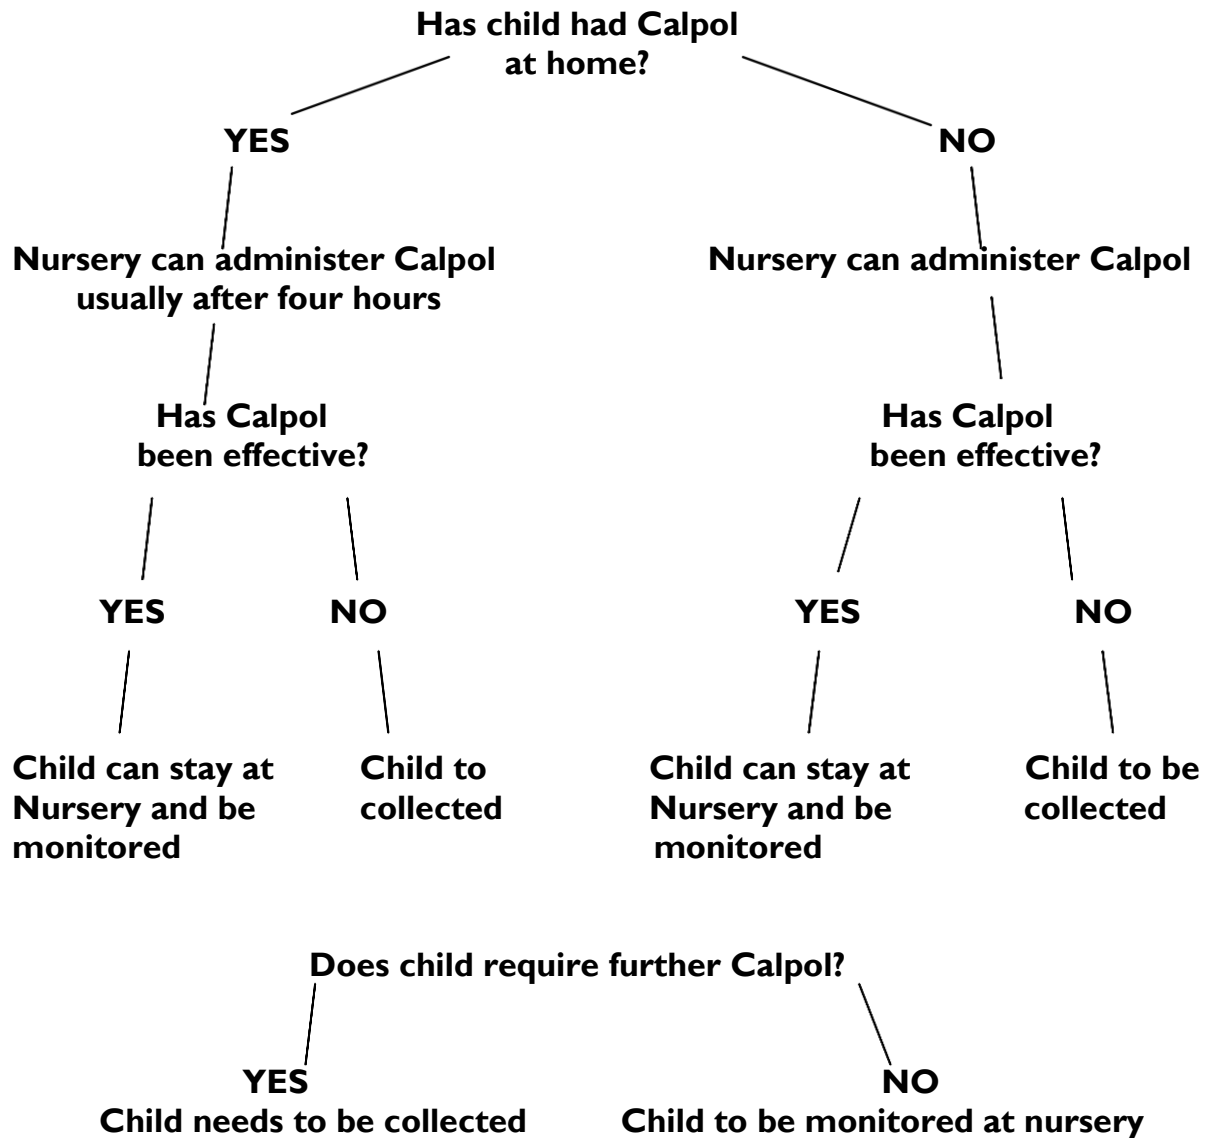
Has child had Calpol at home?

YES

NO

Nursery can administer Calpol usually after four hours

Nursery can administer Calpol

Has Calpol been effective?

Has Calpol been effective?

YES

NO

YES

NO

Child can stay at Nursery and be monitored

Child to collected

Child can stay at Nursery and be monitored

Child to be collected

Does child require further Calpol?

YES
Child needs to be collected

NO
Child to be monitored at nursery